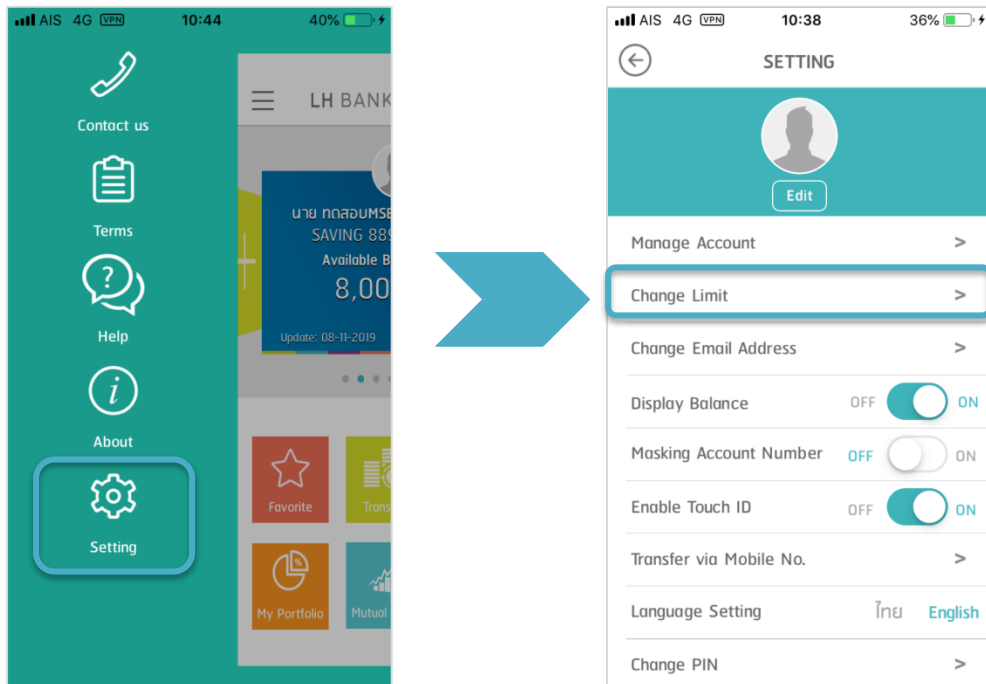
AIS 4G VPN 10:44 40%

Contact us

Terms

Help

About

Setting

LH BANK

นาย ทดสอบMSE
SAVING 889
Available B
8,00
Update: 08-11-2019

Favorite
Trans
My Portfolio
Mutual

AIS 4G VPN 10:38 36%

SETTING

Edit

Manage Account >

Change Limit >

Change Email Address >

Display Balance OFF ON

Masking Account Number OFF ON

Enable Touch ID OFF ON

Transfer via Mobile No. >

Language Setting ไทย English

Change PIN >